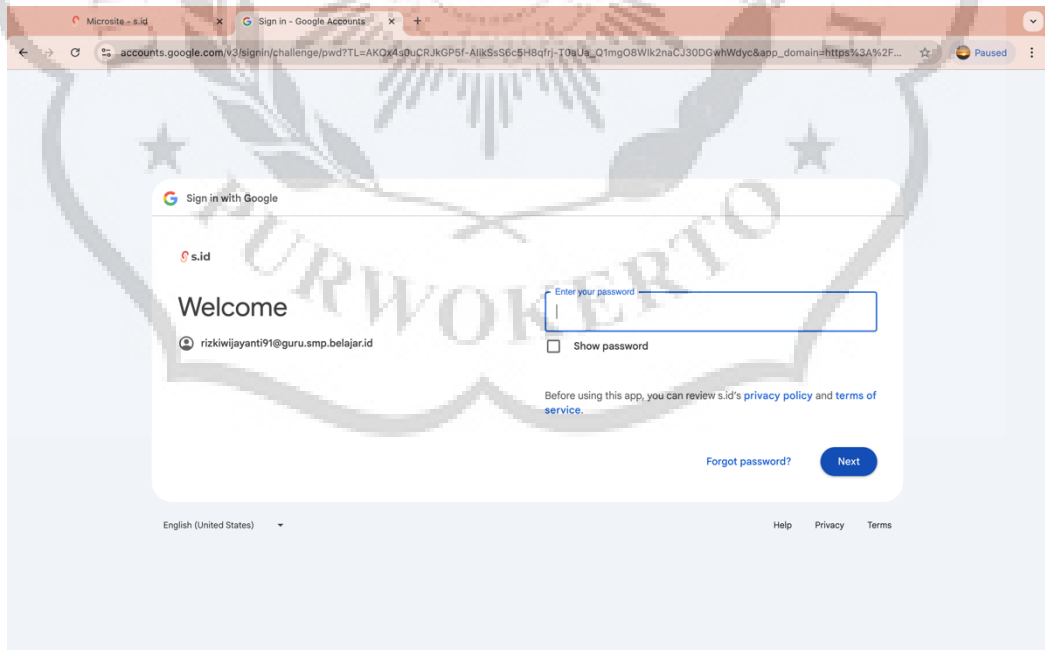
Microsite - s.id
Sign in - Google Accounts
+
accounts.google.com/v3/signin/challenge/pwd?TL=AKQx4s0uCRJkGP5f-AlikSsS6c5H8qfrj-T0aUs_Q1mgO8Wlk2naCJ30DGwhWdyc&app_domain=https%3A%2F...
Paused

PURWOKERTO

Sign in with Google

s.id

Welcome

rizkiwijayanti91@guru.smp.belajar.id

Enter your password

Show password

Before using this app, you can review s.id's privacy policy and terms of service.

Forgot password?

Next

English (United States)

Help Privacy Terms